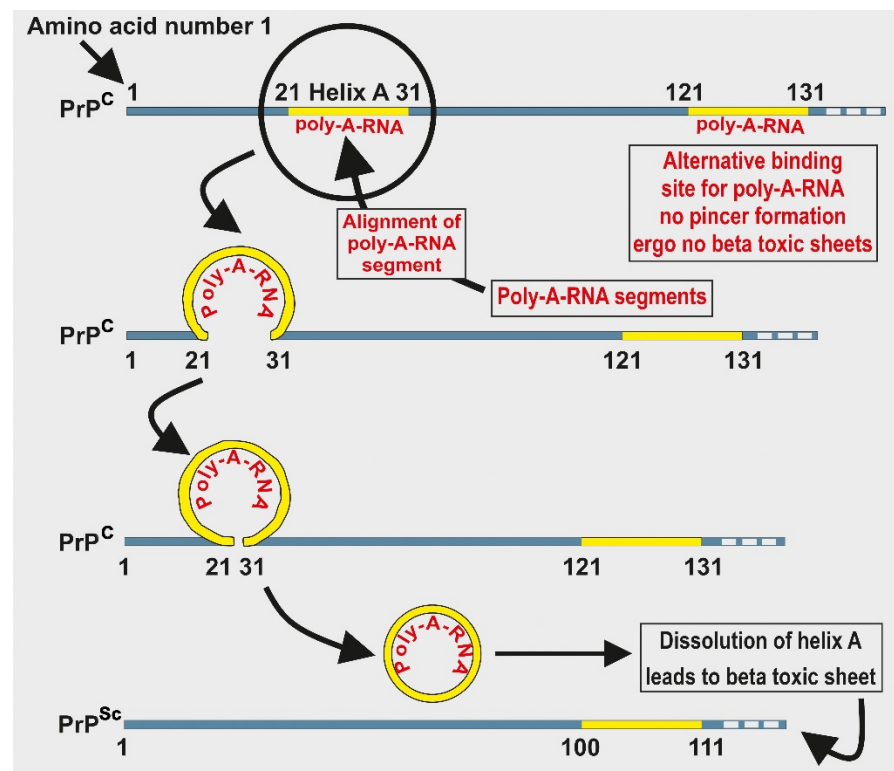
Amino acid number 1

$PrP^C$ 1 21 Helix A 31 121 131

poly-A-RNA

poly-A-RNA

Alternative binding site for poly-A-RNA no pincer formation ergo no beta toxic sheets

Alignment of poly-A-RNA segment

Poly-A-RNA segments

Poly-A-RNA

$PrP^C$

1 21 31 121 131

Poly-A-RNA

$PrP^C$

1 21 31 121 131

Poly-A-RNA

Dissolution of helix A leads to beta toxic sheet

$PrP^{Sc}$

1 100 111